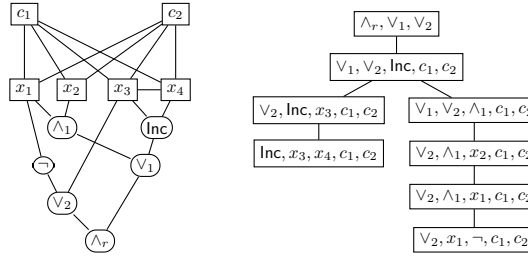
$c_1$ $c_2$

$x_1$ $x_2$ $x_3$ $x_4$

$\wedge_1$ Inc

$\neg$ $\vee_1$

$\vee_2$

$\wedge_r$

$\wedge_r, \vee_1, \vee_2$

$\vee_1, \vee_2$, Inc, $c_1, c_2$

$\vee_2$, Inc, $x_3, c_1, c_2$

Inc, $x_3, x_4, c_1, c_2$

$\vee_1, \vee_2, \wedge_1, c_1, c_2$

$\vee_2, \wedge_1, x_2, c_1, c_2$

$\vee_2, \wedge_1, x_1, c_1, c_2$

$\vee_2, x_1, \neg, c_1, c_2$